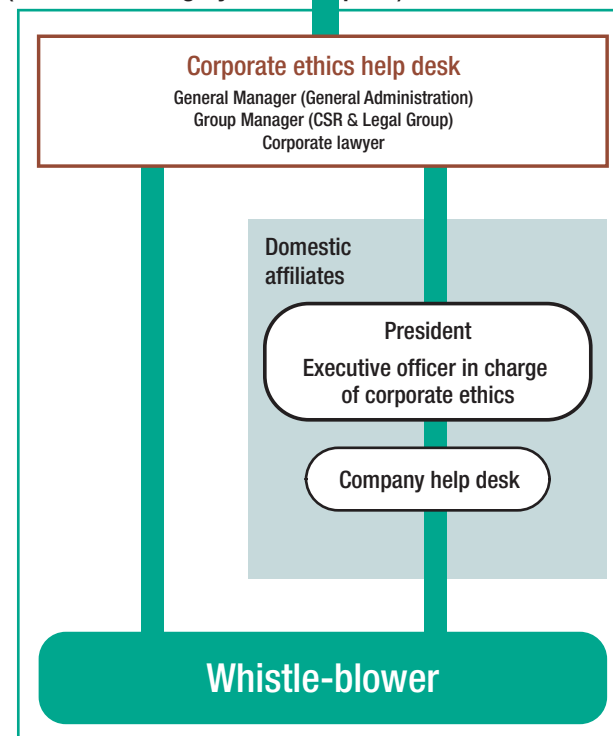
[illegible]

Corporate ethics help desk
General Manager (General Administration)
Group Manager (CSR & Legal Group)
Corporate lawyer

Domestic affiliates

President
Executive officer in charge of corporate ethics

Company help desk

Whistle-blower